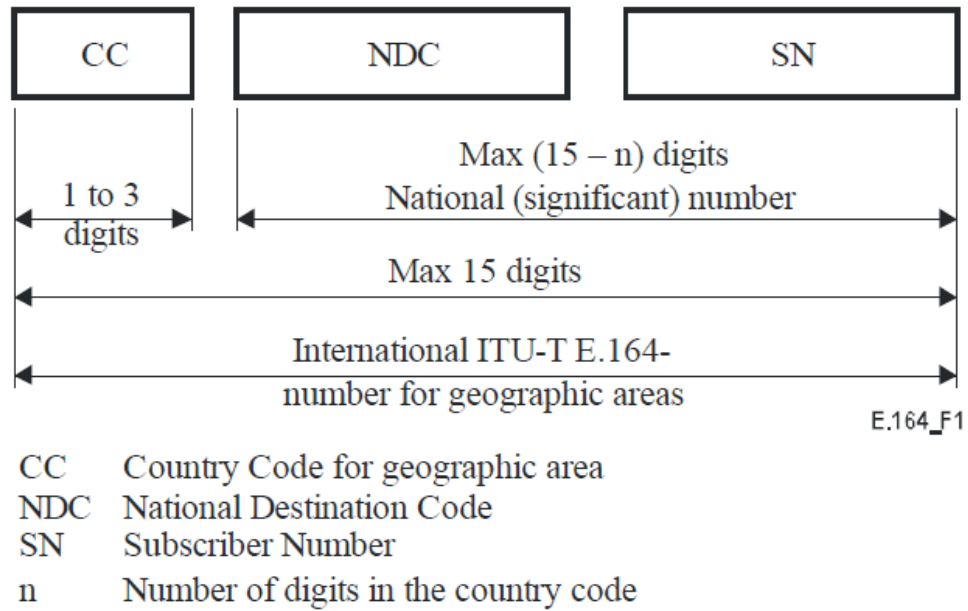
CC

NDC

SN

1 to 3 digits

Max (15 – n) digits
National (significant) number

Max 15 digits

International ITU-T E.164-number for geographic areas

E.164_F1

CC Country Code for geographic area
NDC National Destination Code
SN Subscriber Number
n Number of digits in the country code